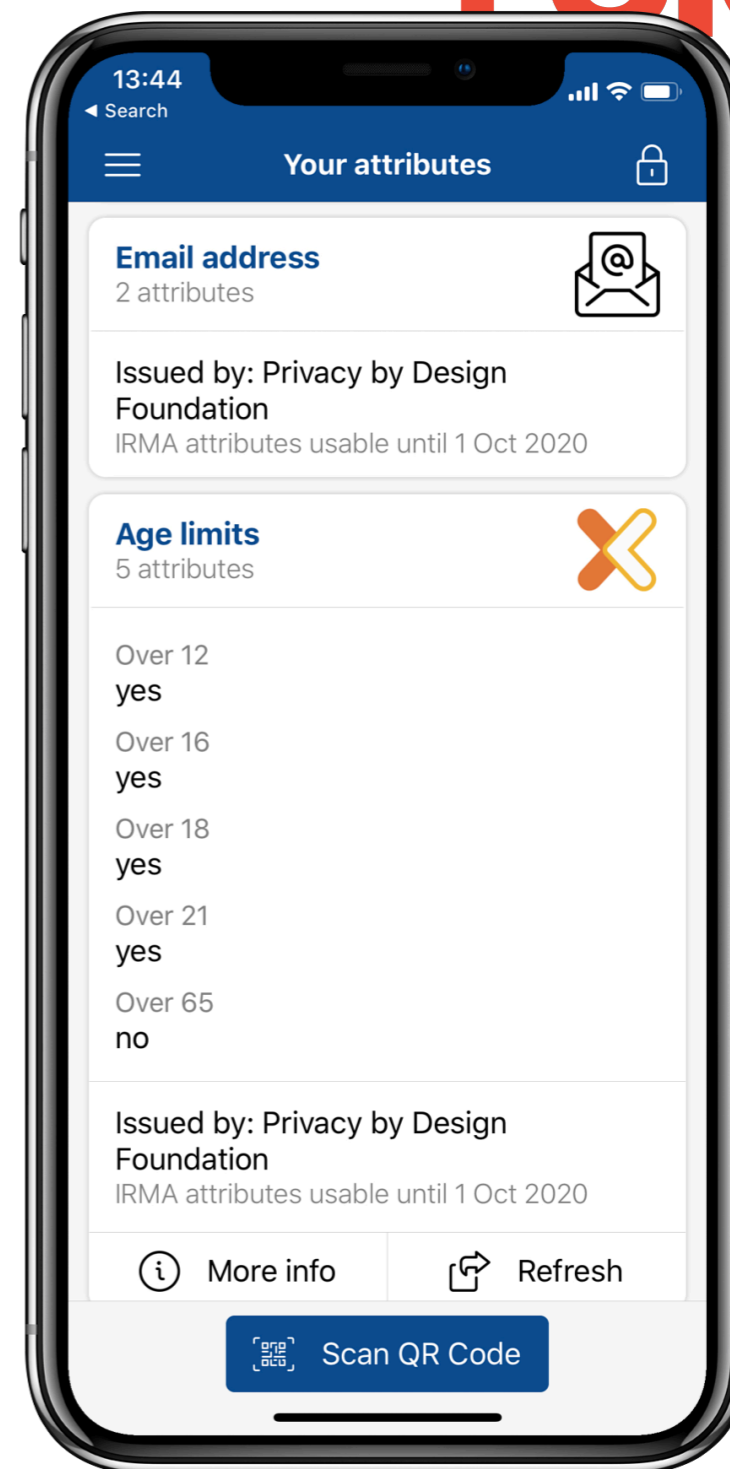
13:44
◂ Search

Your attributes

Email address
2 attributes

Issued by: Privacy by Design Foundation
IRMA attributes usable until 1 Oct 2020

Age limits
5 attributes

Over 12
yes
Over 16
yes
Over 18
yes
Over 21
yes
Over 65
no

Issued by: Privacy by Design Foundation
IRMA attributes usable until 1 Oct 2020

More info
Refresh

Scan QR Code